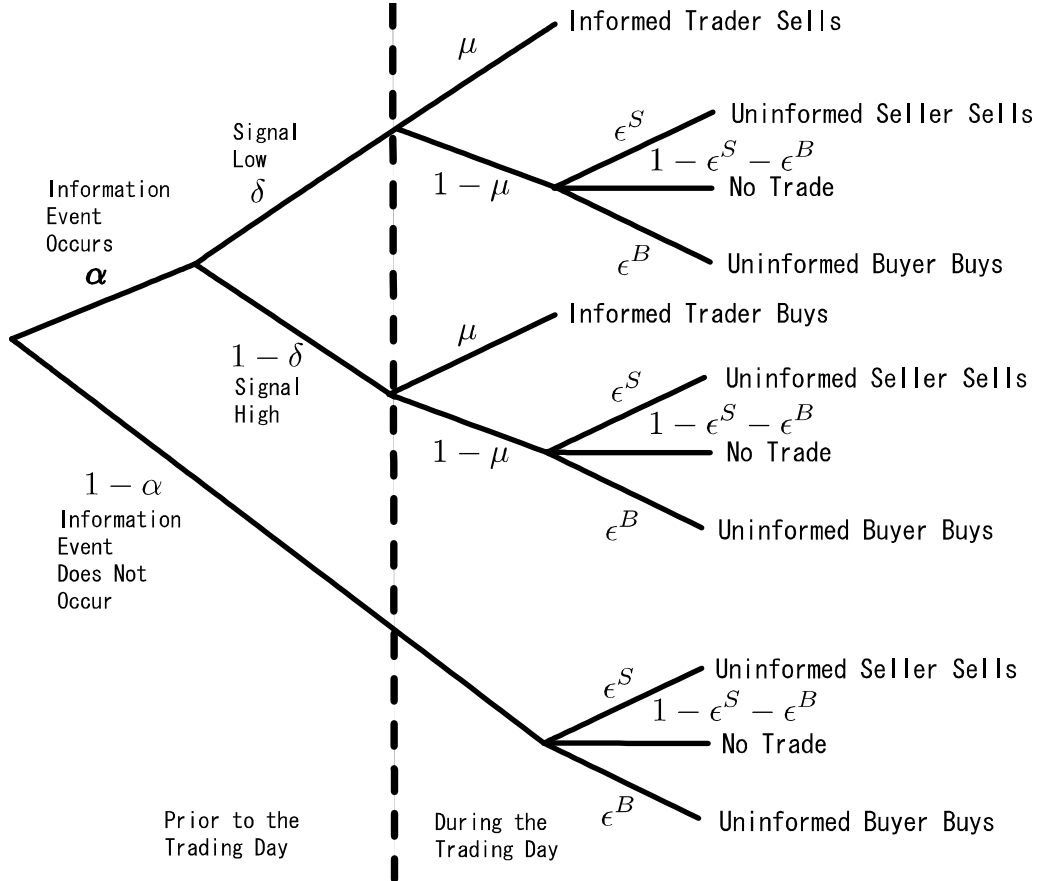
Information Event Occurs
$\alpha$

Signal Low
$\delta$

$\mu$
Informed Trader Sells

$1-\mu$

$\epsilon^S$
Uninformed Seller Sells
$1-\epsilon^S-\epsilon^B$
No Trade
$\epsilon^B$
Uninformed Buyer Buys

$1-\delta$
Signal High

$\mu$
Informed Trader Buys

$1-\mu$

$\epsilon^S$
Uninformed Seller Sells
$1-\epsilon^S-\epsilon^B$
No Trade
$\epsilon^B$
Uninformed Buyer Buys

$1-\alpha$
Information Event Does Not Occur

$\epsilon^S$
Uninformed Seller Sells
$1-\epsilon^S-\epsilon^B$
No Trade
$\epsilon^B$
Uninformed Buyer Buys

Prior to the Trading Day

During the Trading Day